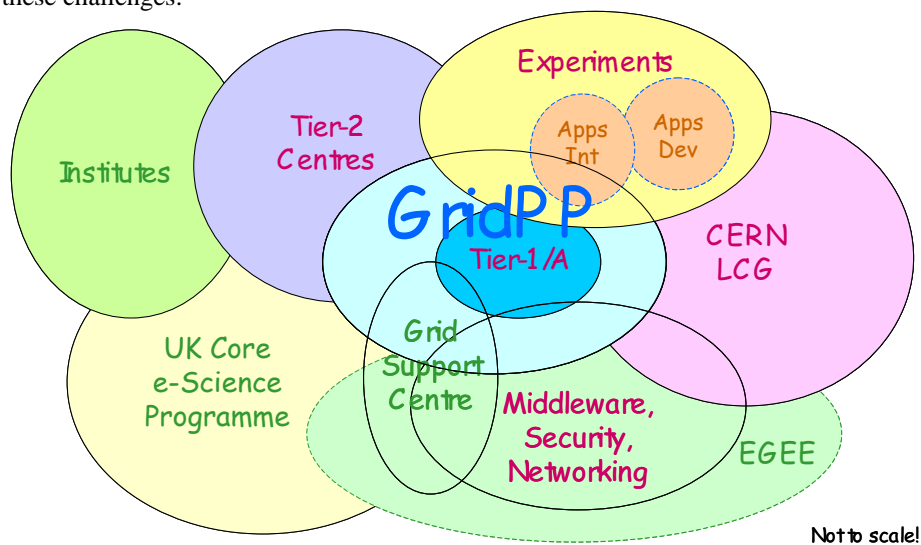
these challenges.

Experiments

Apps Int

Apps Dev

Institutes

Tier-2 Centres

GridPP

Tier-1/A

CERN LCG

UK Core e-Science Programme

Grid Support Centre

Middleware, Security, Networking

EGEE

Not to scale!